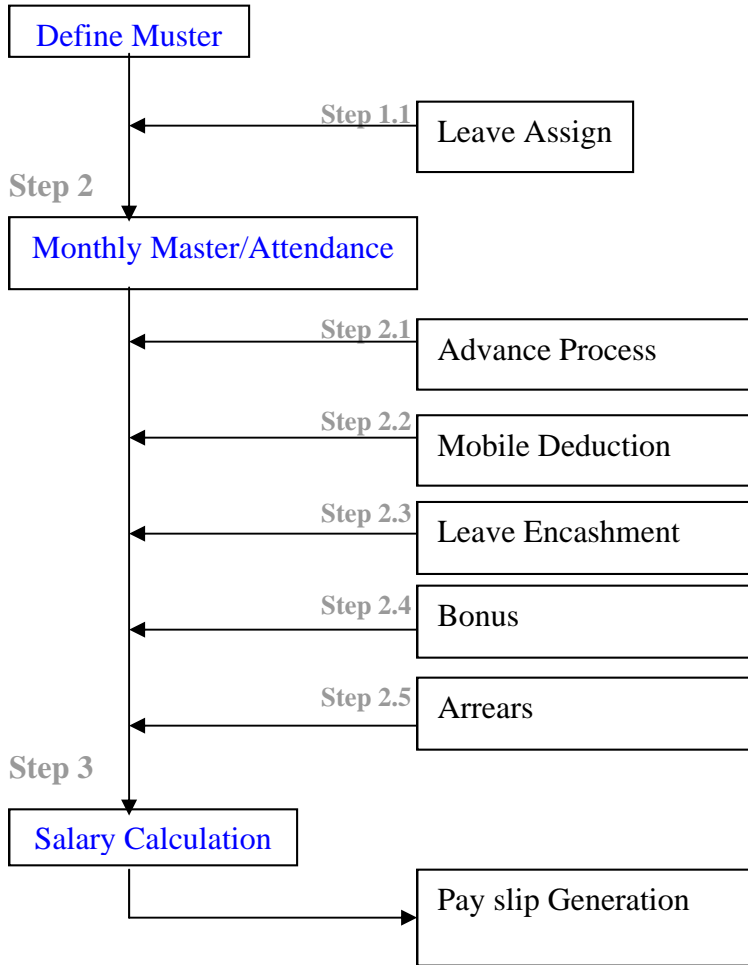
Define Muster

Step 1.1

Leave Assign

Step 2

Monthly Master/Attendance

Step 2.1

Advance Process

Step 2.2

Mobile Deduction

Step 2.3

Leave Encashment

Step 2.4

Bonus

Step 2.5

Arrears

Step 3

Salary Calculation

Pay slip Generation